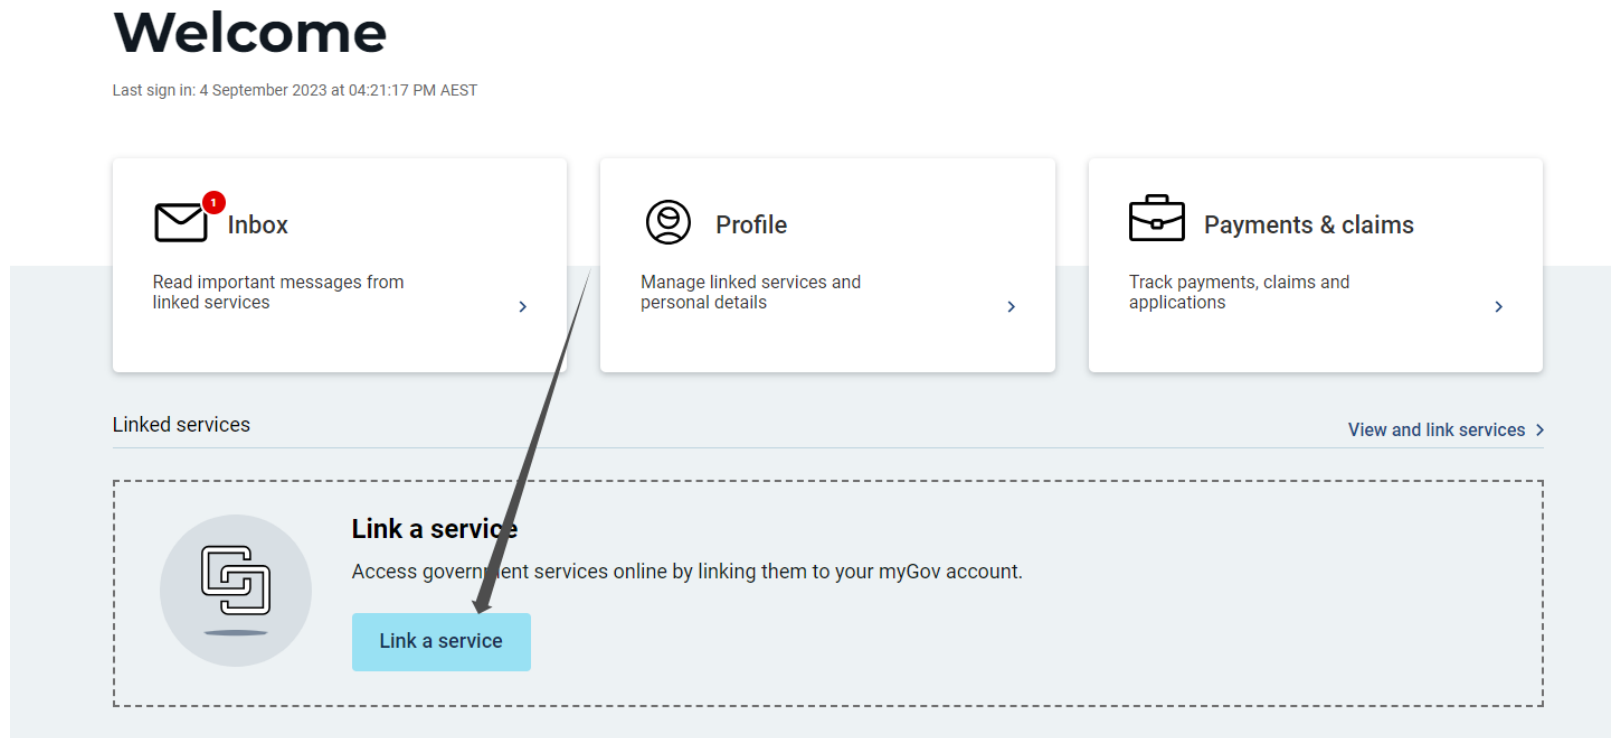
Welcome

Last sign in: 4 September 2023 at 04:21:17 PM AEST

1

Inbox

Read important messages from linked services

Profile

Manage linked services and personal details

Payments & claims

Track payments, claims and applications

Linked services

View and link services

Link a service

Access government services online by linking them to your myGov account.

Link a service